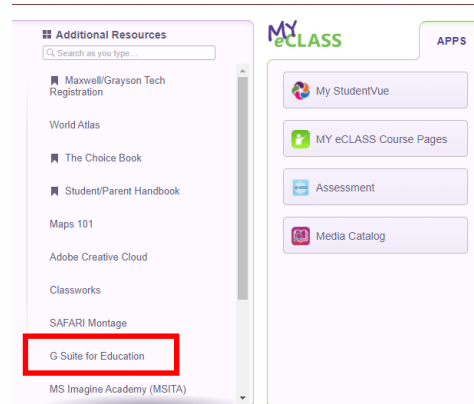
Additional Resources

Search as you type...

Maxwell/Grayson Tech Registration

World Atlas

The Choice Book

Student/Parent Handbook

Maps 101

Adobe Creative Cloud

Classworks

SAFARI Montage

G Suite for Education

MS Imagine Academy (MSITA)

MY eCLASS

APPS

My StudentVue

MY eCLASS Course Pages

Assessment

Media Catalog